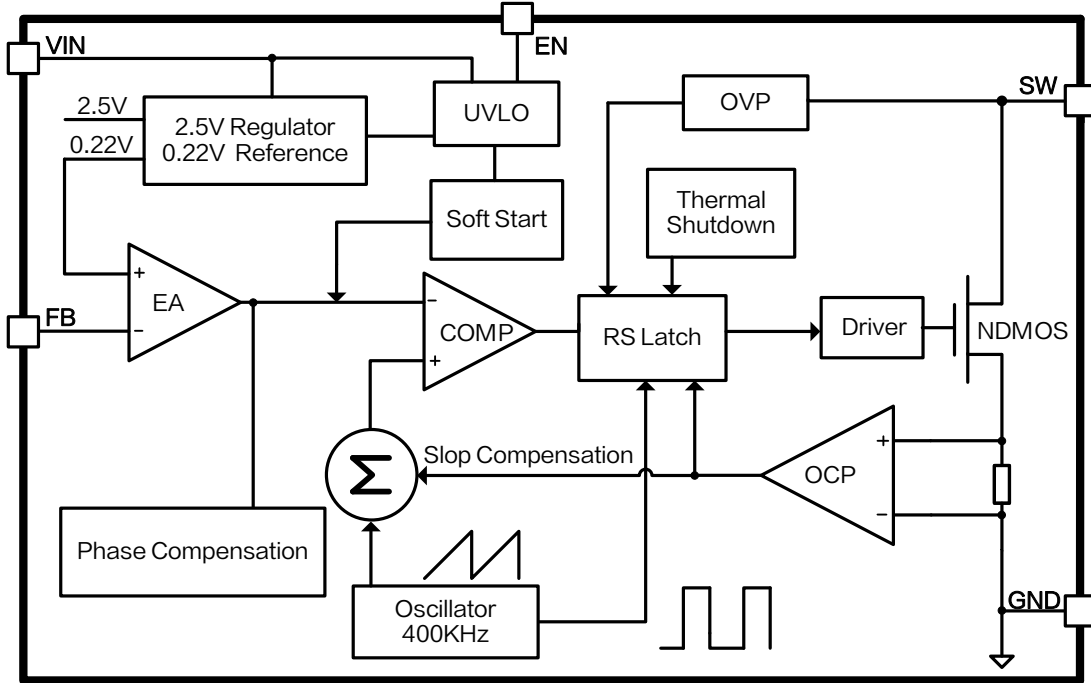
VIN

EN

2.5V

0.22V

2.5V Regulator
0.22V Reference

UVLO

OVP

SW

Thermal Shutdown

Soft Start

+

–

EA

FB

–

+

COMP

RS Latch

Driver

NDMOS

Slop Compensation

+

OCP

–

$\Sigma$

Phase Compensation

Oscillator
400KHz

GND